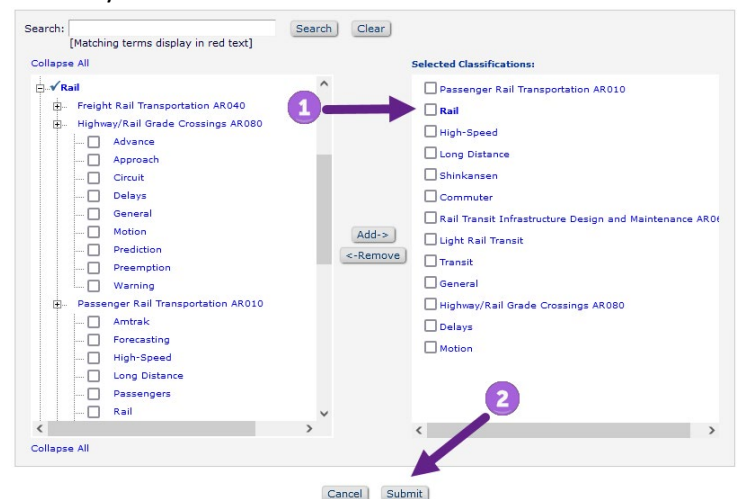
Search:
Search
Clear
[Matching terms display in red text]

Collapse All

Rail
Freight Rail Transportation AR040
Highway/Rail Grade Crossings AR080
Advance
Approach
Circuit
Delays
General
Motion
Prediction
Preemption
Warning
Passenger Rail Transportation AR010
Amtrak
Forecasting
High-Speed
Long Distance
Passengers
Rail

Collapse All

Add->
<-Remove

Selected Classifications:
Passenger Rail Transportation AR010
Rail
High-Speed
Long Distance
Shinkansen
Commuter
Rail Transit Infrastructure Design and Maintenance AR0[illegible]
Light Rail Transit
Transit
General
Highway/Rail Grade Crossings AR080
Delays
Motion

1
2

Cancel
Submit